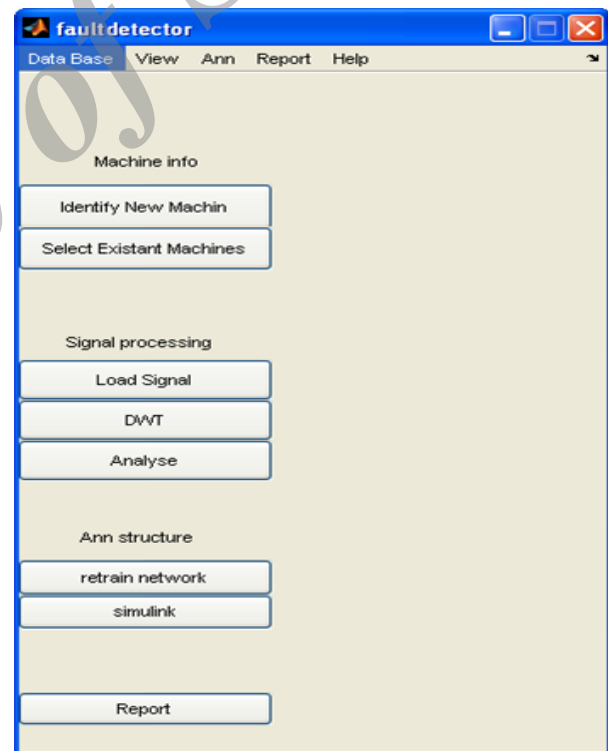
faultdetector

Data Base View Ann Report Help

Machine info

Identify New Machin

Select Existant Machines

Signal processing

Load Signal

DWT

Analyse

Ann structure

retrain network

simulink

Report